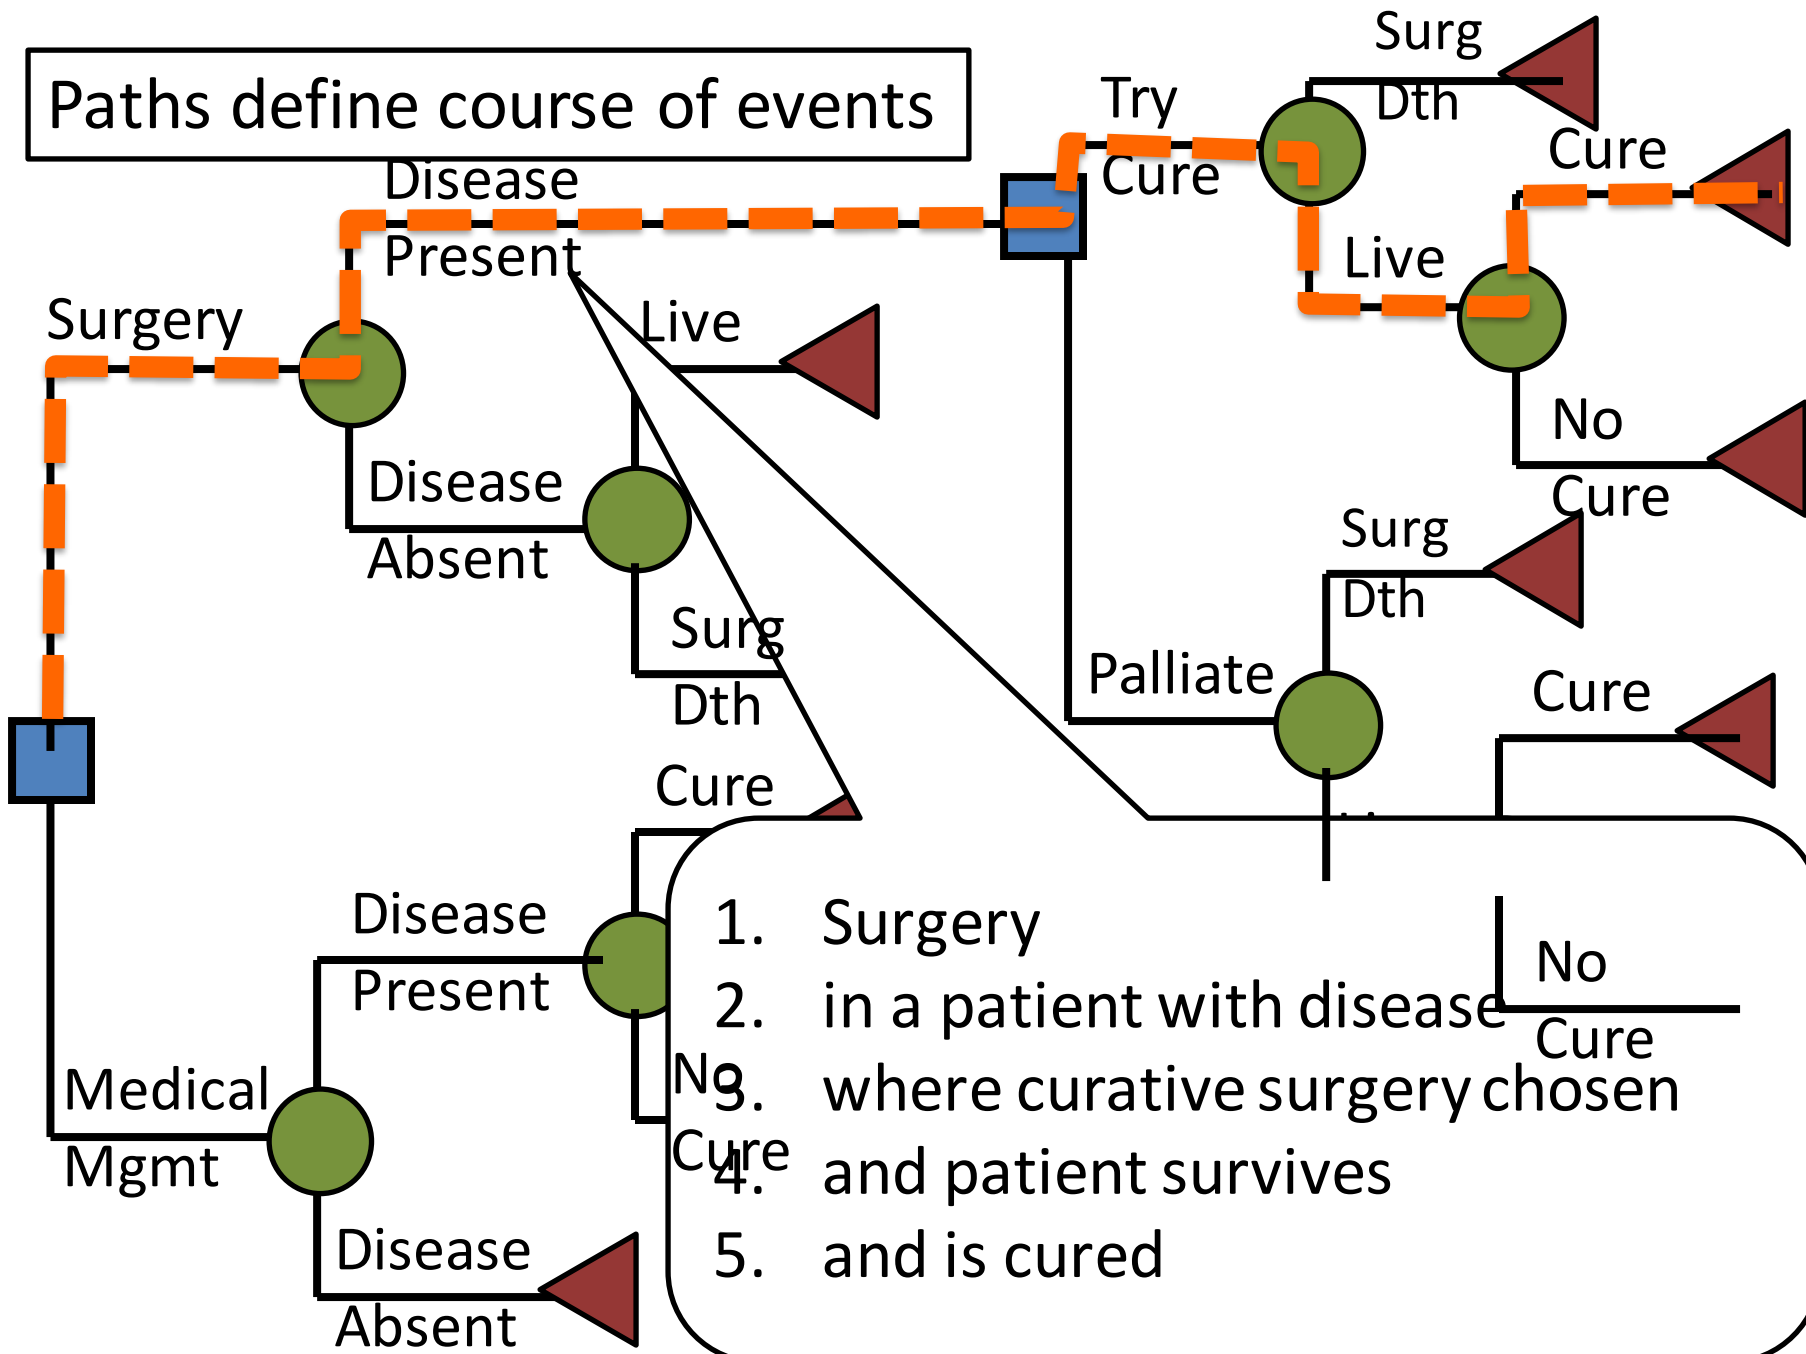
Paths define course of events

Surgery

Disease Present

Try Cure

Surg Dth

Cure

Live

No Cure

Live

Disease Absent

Surg Dth

Cure

Palliate

Surg Dth

Cure

No Cure

Medical Mgmt

Disease Present

No Cure

Disease Absent

1. Surgery
2. in a patient with disease
3. where curative surgery chosen
4. and patient survives
5. and is cured